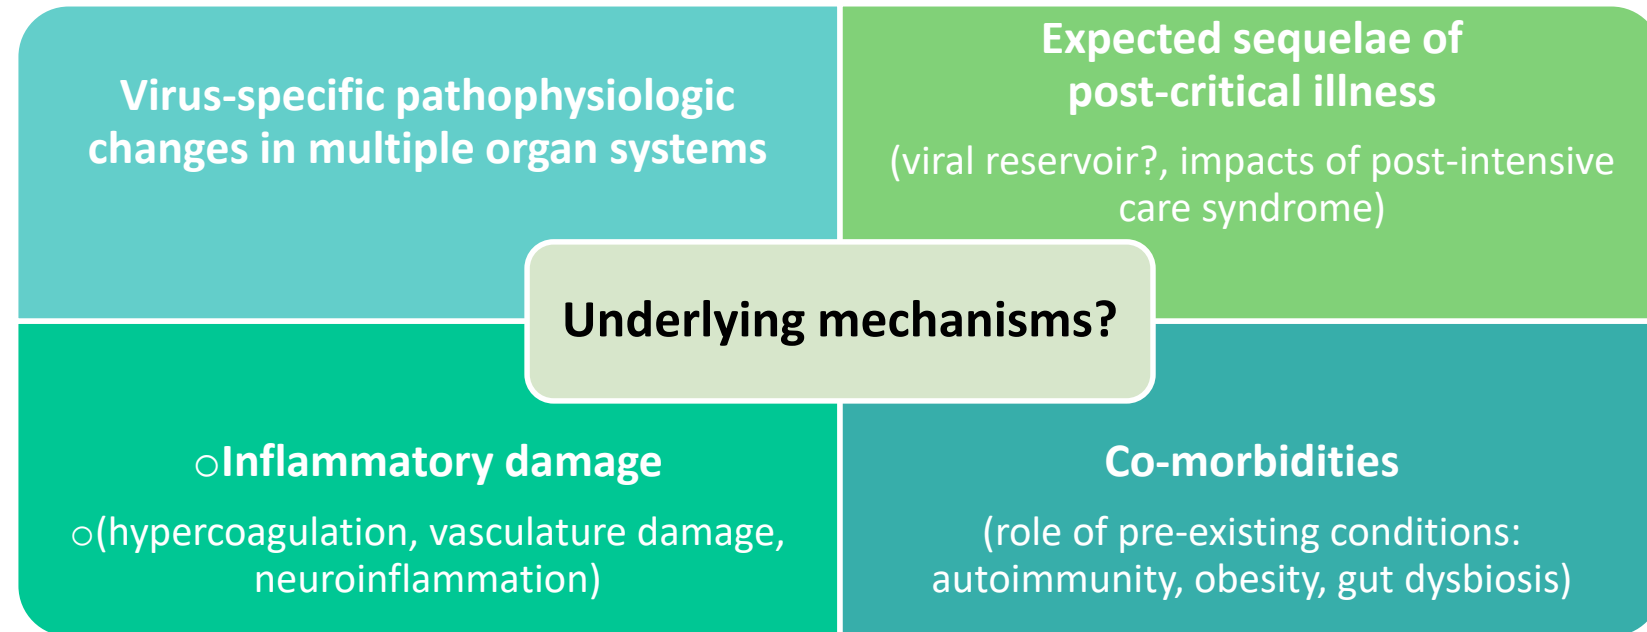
Virus-specific pathophysiologic changes in multiple organ systems

Expected sequelae of post-critical illness

(viral reservoir?, impacts of post-intensive care syndrome)

Underlying mechanisms?

○Inflammatory damage

○(hypercoagulation, vasculature damage, neuroinflammation)

Co-morbidities

(role of pre-existing conditions: autoimmunity, obesity, gut dysbiosis)